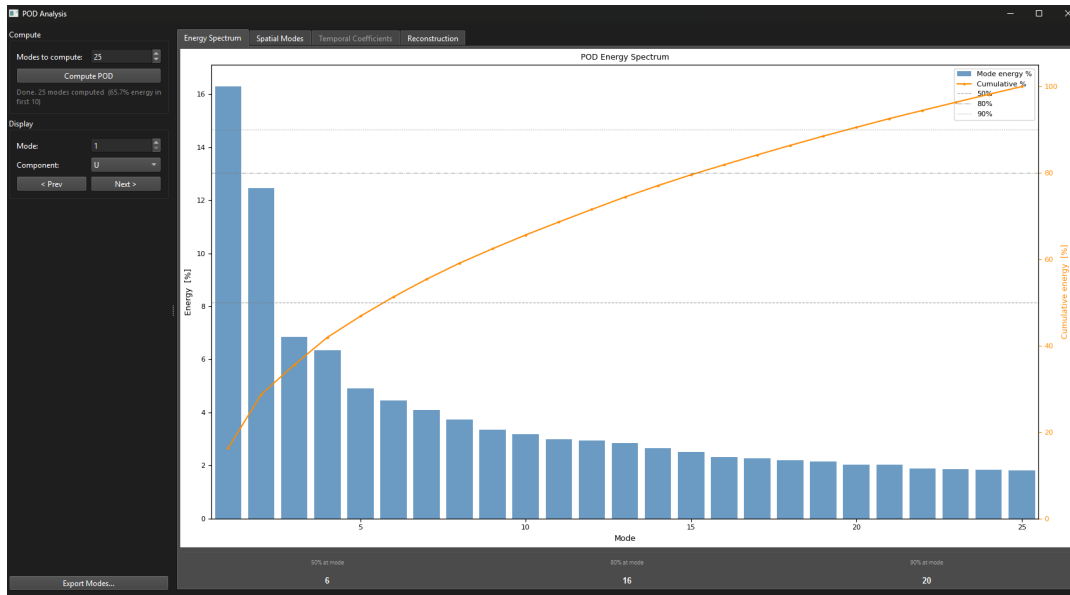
POD Analysis

Compute

Modes to compute: 25

Compute POD

Done. 25 modes computed (65.7% energy in first 10)

Display

Mode: 1

Component: U

< Prev

Next >

Export Modes...

Energy Spectrum | Spatial Modes | Temporal Coefficients | Reconstruction

POD Energy Spectrum

Mode energy %
Cumulative %
50%
80%
90%

Energy [%]

0
2
4
6
8
10
12
14
16

Mode

5
10
15
20
25

Cumulative energy [%]

0
20
40
60
80
100

50% at mode
6

80% at mode
16

90% at mode
20